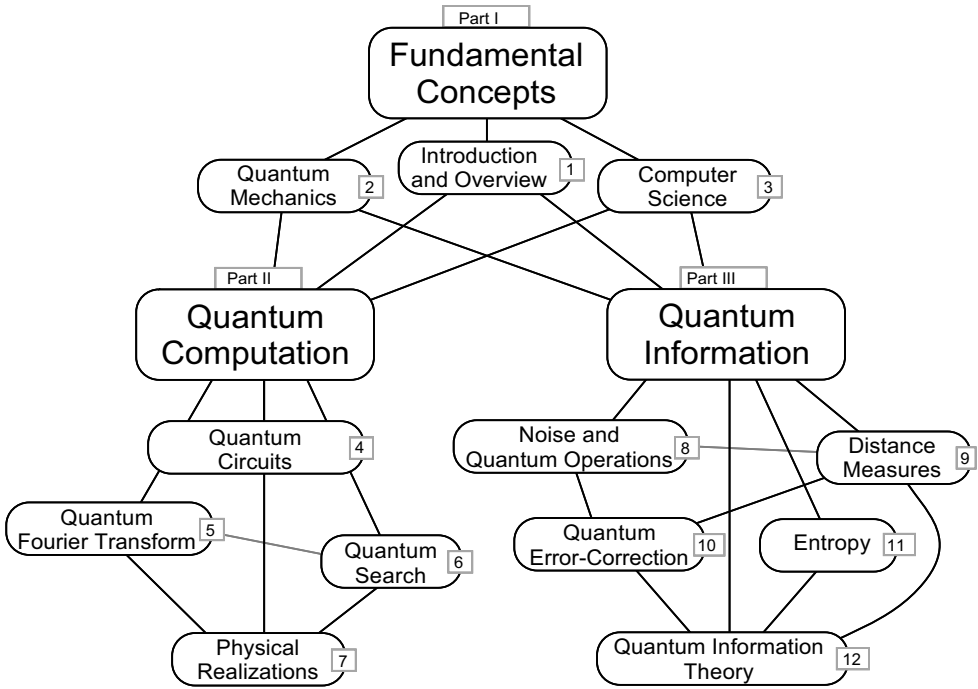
Part I
Fundamental Concepts

Quantum Mechanics 2
Introduction and Overview 1
Computer Science 3

Part II
Quantum Computation

Part III
Quantum Information

Quantum Circuits 4
Quantum Fourier Transform 5
Quantum Search 6
Physical Realizations 7

Noise and Quantum Operations 8
Distance Measures 9
Quantum Error-Correction 10
Entropy 11
Quantum Information Theory 12